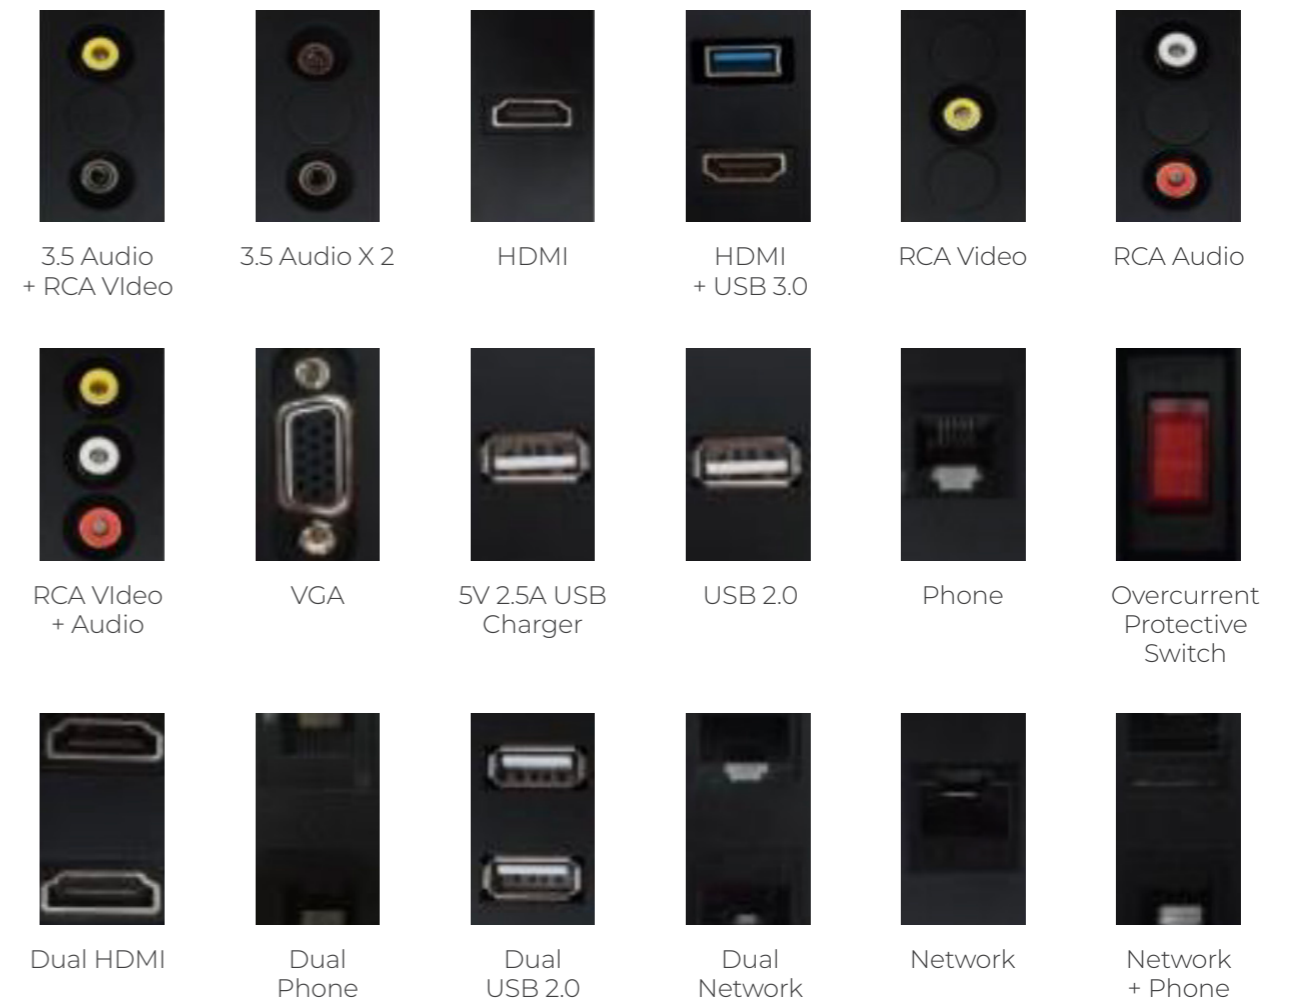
3.5 Audio + RCA VIdeo

3.5 Audio X 2

HDMI

HDMI + USB 3.0

RCA Video

RCA Audio

RCA VIdeo + Audio

VGA

5V 2.5A USB Charger

USB 2.0

Phone

Overcurrent Protective Switch

Dual HDMI

Dual Phone

Dual USB 2.0

Dual Network

Network

Network + Phone